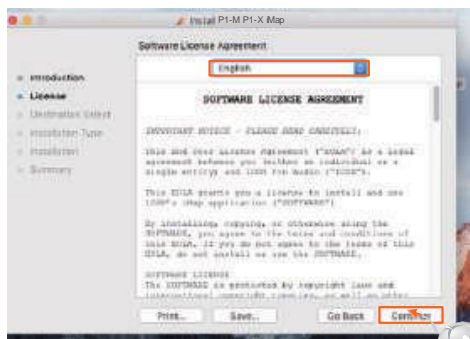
Install P1-M P1-X iMap

Software License Agreement

• Introduction
• License
• Destination Select
• Installation Type
• Installation
• Summary

English

SOFTWARE LICENSE AGREEMENT

IMPORTANT NOTICE - PLEASE READ CAREFULLY:

This end user license agreement ("EULA") is a legal agreement between you (either an individual or a single entity) and 1090 Pro Audio ("1090").

This EULA grants you a license to install and use 1090's iMap application ("SOFTWARE").

By installing, copying, or otherwise using the SOFTWARE, you agree to the terms and conditions of this EULA. If you do not agree to the terms of this EULA, do not install or use the SOFTWARE.

SOFTWARE LICENSE
The SOFTWARE is protected by copyright laws and international copyright treaties, as well as other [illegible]

Print... Save... Go Back Continue